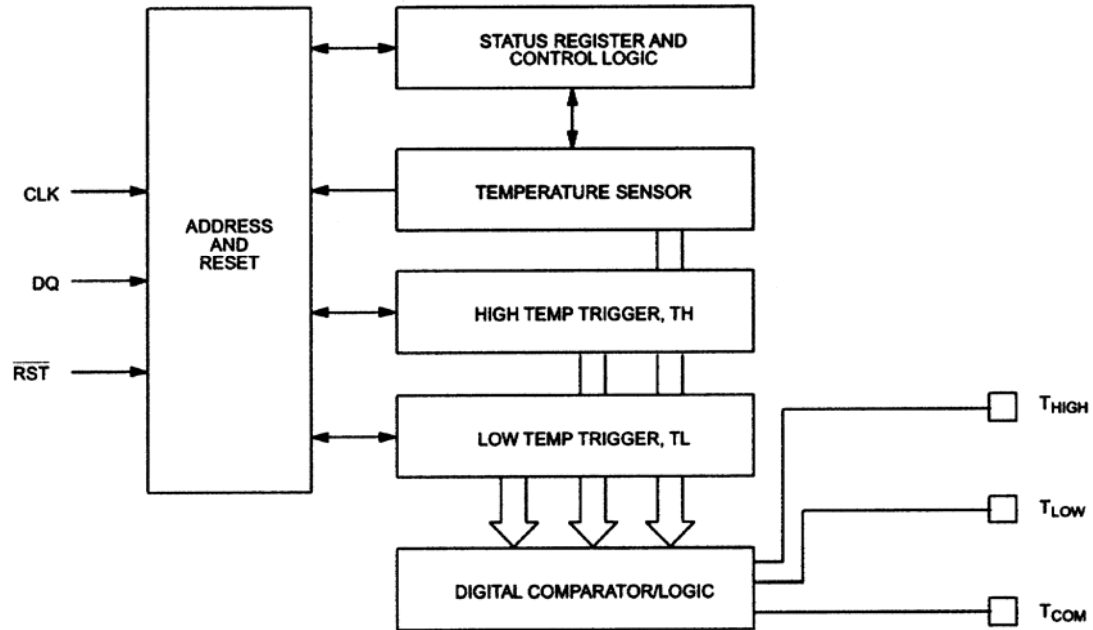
STATUS REGISTER AND CONTROL LOGIC

CLK

ADDRESS AND RESET

TEMPERATURE SENSOR

DQ

HIGH TEMP TRIGGER, TH

$\overline{RST}$

LOW TEMP TRIGGER, TL

$T_{HIGH}$

$T_{LOW}$

DIGITAL COMPARATOR/LOGIC

$T_{COM}$